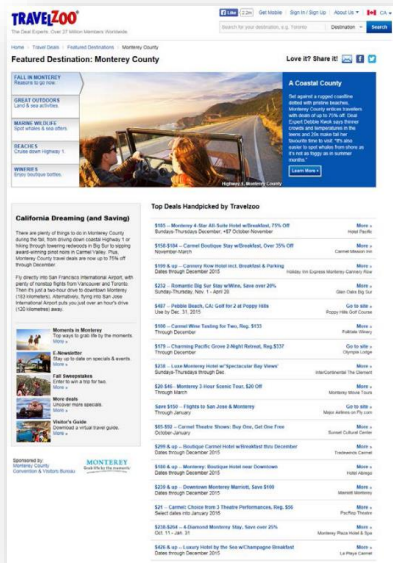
TRAVELZOO
The Deal Experts: Over 27 Million Members Worldwide

Like 2.5m | Get Mobile | Sign In / Sign Up | About Us | CA
Search for your destination, e.g. Toronto | Destination | Search

Home > Travel Deals > Featured Destinations > Monterey County

Featured Destination: Monterey County

Love it? Share it!

FALL IN MONTEREY
Reasons to go now

GREAT OUTDOORS
Land & sea activities

MARINE WILDLIFE
Spot whales & sea otters

BEACHES
Cruise down Highway 1

WINERIES
Enjoy boutique tastings

A Coastal County
Set against a rugged coastline dotted with pristine beaches, Monterey County entices travellers with deals of up to 75% off. Deal Expert Debbie Kwok says thinner crowds and temperatures in the teens and 20s make fall her favourite time to visit. "It's also easier to spot whales from shore as it's not as foggy as in summer months."
Learn More

Highway 1, Monterey County

California Dreaming (and Saving)

There are plenty of things to do in Monterey County during the fall, from driving down coastal Highway 1 or hiking through towering redwoods in Big Sur to sipping award-winning pinot noirs in Carmel Valley. Plus, Monterey County travel deals are now up to 75% off through December.

Fly direct into San Francisco International Airport, with plenty of nonstop flights from Vancouver and Toronto. Then it's just a two-hour drive to downtown Monterey (163 kilometres). Alternatively, flying into San Jose International Airport puts you just over an hour's drive (120 kilometres) away.

Moments in Monterey
Try ways to grab life by the moments
More »

E-Newsletter
Stay up to date on specials & events.
More »

Fall Sweepstakes
Enter to win a trip for two.
More »

More deals
Uncover more specials.
More »

Visitor's Guide
Download a virtual travel guide.
More »

Sponsored by:
Monterey County Convention & Visitors Bureau

Top Deals Handpicked by Travelzoo

$165 — Monterey 4-Star All-Suite Hotel w/Breakfast, 75% Off | More »
Sundays-Thursdays December, +67 October November | Hotel Pacific

$158-$184 — Carmel Boutique Stay w/Breakfast, Over 25% Off | More »
November-March | Carmel Mission Inn

$109 & up — Cannery Row Hotel incl. Breakfast & Parking | More »
Dates through December 2015 | Holiday Inn Express Monterey-Cannery Row

$232 — Romantic Big Sur Stay w/Wine, Save over 20% | More »
Sunday-Thursday, Nov. 1 - April 28 | Glen Oaks Big Sur

$407 — Pebble Beach, CA: Golf for 2 at Poppy Hills | Go to site »
Use by Dec. 31, 2015 | Poppy Hills Golf Course

$100 — Carmel Wine Tasting for Two, Reg. $133 | More »
Through December | Folktale Winery

$175 — Charming Pacific Grove 2-Night Retreat, Reg. $337 | Go to site »
Through December | Olympia Lodge

$239 — Luxury Hotel w/'Spectacular Bay Views' | Go to site »
Sundays-Thursdays through Dec | InterContinental The Clement

$20-$46 — Monterey 3-Hour Scenic Tour, $20 Off | More »
Through March | Monterey Movie Tours

Save $150 — Flights to San Jose & Monterey | Go to site »
Through January | Major Airlines on Fly.com

$85-$52 — Carmel Theater Shows: Buy One, Get One Free | More »
October-January | Sunset Cultural Center

$209 & up — Boutique Carmel Hotel w/Breakfast thru December | More »
Dates through December 2015 | Tradewinds Carmel

$199 & up — Monterey: Boutique Hotel near Downtown | More »
Dates through December 2015 | Hotel Abrego

$239 & up — Downtown Monterey Marriott, Save $100 | More »
Dates through December 2015 | Marriott Monterey

$21 — Carmel: Choice from 3 Theatre Performances, Reg. $35 | More »
Select dates into January 2016 | PacRep Theatre

$218-$284 — 4-Diamond Monterey Stay, Save over 25% | More »
Oct. 11 – Jan. 31 | Monterey Plaza Hotel & Spa

$426 & up — Luxury Hotel by the Sea w/Champagne Breakfast | Go to site »
Dates through December 2015 | La Playa Carmel